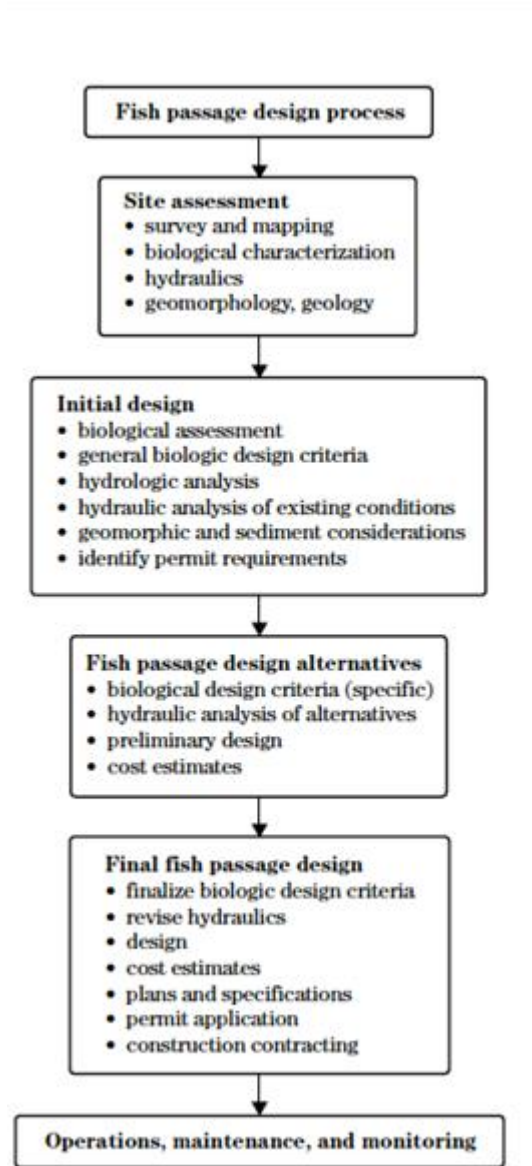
Fish passage design process

Site assessment
• survey and mapping
• biological characterization
• hydraulics
• geomorphology, geology

Initial design
• biological assessment
• general biologic design criteria
• hydrologic analysis
• hydraulic analysis of existing conditions
• geomorphic and sediment considerations
• identify permit requirements

Fish passage design alternatives
• biological design criteria (specific)
• hydraulic analysis of alternatives
• preliminary design
• cost estimates

Final fish passage design
• finalize biologic design criteria
• revise hydraulics
• design
• cost estimates
• plans and specifications
• permit application
• construction contracting

Operations, maintenance, and monitoring